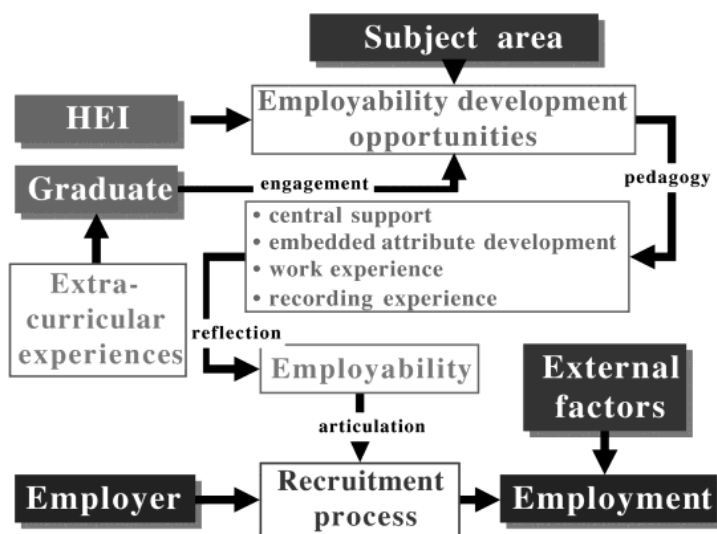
Subject area

HEI

Employability development opportunities

Graduate

engagement

pedagogy

• central support
• embedded attribute development
• work experience
• recording experience

Extra-curricular experiences

reflection

Employability

External factors

articulation

Employer

Recruitment process

Employment